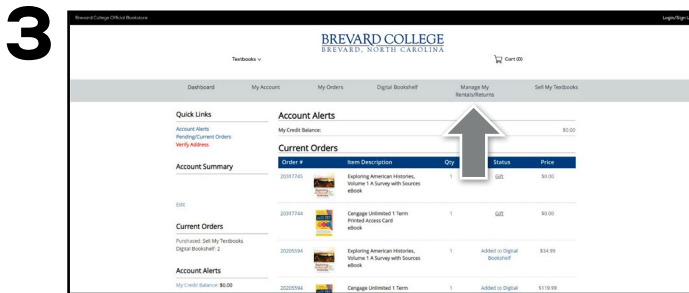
3

Brevard College Official Bookstore

Login/Sign

BREVARD COLLEGE
BREVARD, NORTH CAROLINA

Textbooks

Cart (0)

Dashboard
My Account
My Orders
Digital Bookshelf
Manage My Rentals/Returns
Sell My Textbooks

Quick Links
Account Alerts
Pending/Current Orders
Verify Address

Account Summary

Edit

Current Orders
Purchased: Sell My Textbooks
Digital Bookshelf: 2

Account Alerts
My Credit Balance: $0.00

Account Alerts
My Credit Balance: $0.00

Current Orders

| Order # | Item Description | Qty | Status | Price |
|---|---|---|---|---|
| 20317743 | Exploring American Histories, Volume 1 A Survey with Sources eBook | 1 | Gift | $0.00 |
| 20317744 | Cengage Unlimited 1 Term Printed Access Card eBook | 1 | Gift | $0.00 |
| 20205594 | Exploring American Histories, Volume 1 A Survey with Sources eBook | 1 | Added to Digital Bookshelf | $34.99 |
| 20205594 | Cengage Unlimited 1 Term | 1 | Added to Digital | $119.99 |